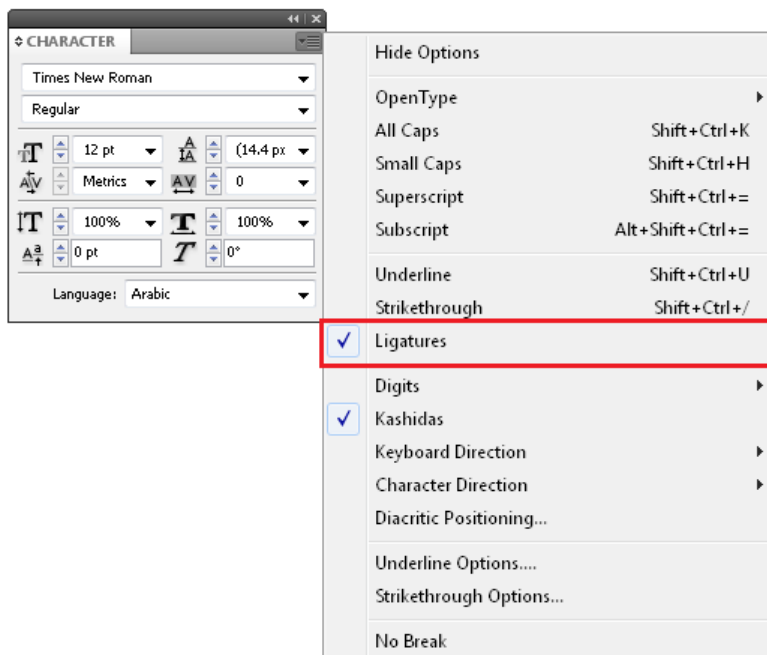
◆ CHARACTER

Times New Roman

Regular

12 pt

(14.4 px

Metrics

0

100%

100%

0 pt

0°

Language: Arabic

Hide Options

OpenType

All Caps Shift+Ctrl+K

Small Caps Shift+Ctrl+H

Superscript Shift+Ctrl+=

Subscript Alt+Shift+Ctrl+=

Underline Shift+Ctrl+U

Strikethrough Shift+Ctrl+/

✓ Ligatures

Digits

✓ Kashidas

Keyboard Direction

Character Direction

Diacritic Positioning...

Underline Options....

Strikethrough Options...

No Break